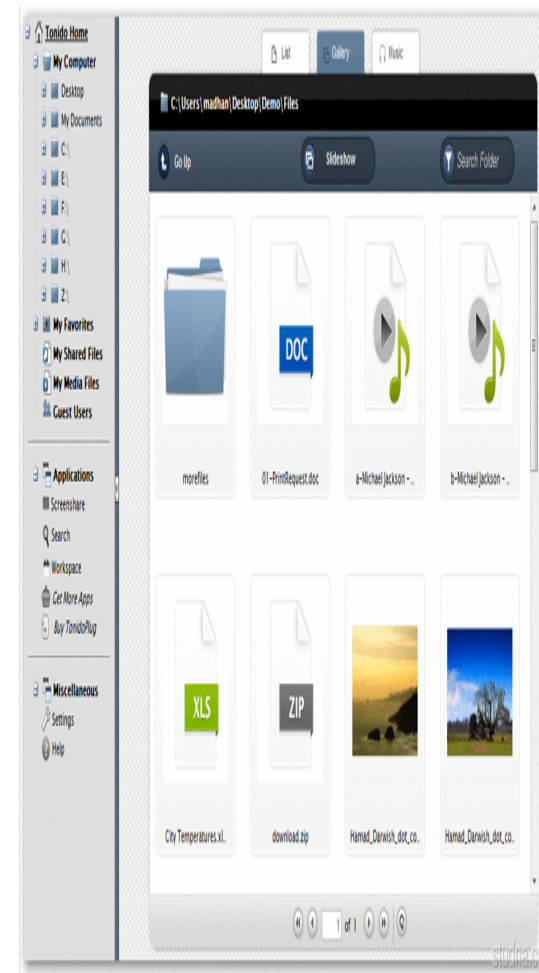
Tonido Home
My Computer
Desktop
My Documents
C:\
E:\
F:\
G:\
H:\
Z:\
My Favorites
My Shared Files
My Media Files
Guest Users

Applications
Screenshare
Search
Workspace
Get More Apps
Buy TonidoPlug

Miscellaneous
Settings
Help

List
Gallery
Music

C:\Users\madhan\Desktop\Demo\Files

Go Up
Slideshow
Search Folder

DOC

morefiles
01-PrintRequest.doc
a-Michael Jackson - ..
b-Michael Jackson - ..

XLS
ZIP

City Temperatures.xl..
download.zip
Hamad_Darwish_dot_co..
Hamad_Darwish_dot_co..

1 of 1

studio